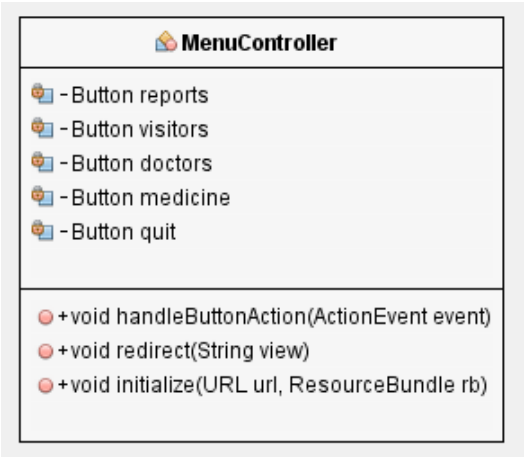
MenuController

-Button reports
-Button visitors
-Button doctors
-Button medicine
-Button quit

+void handleButtonAction(ActionEvent event)
+void redirect(String view)
+void initialize(URL url, ResourceBundle rb)